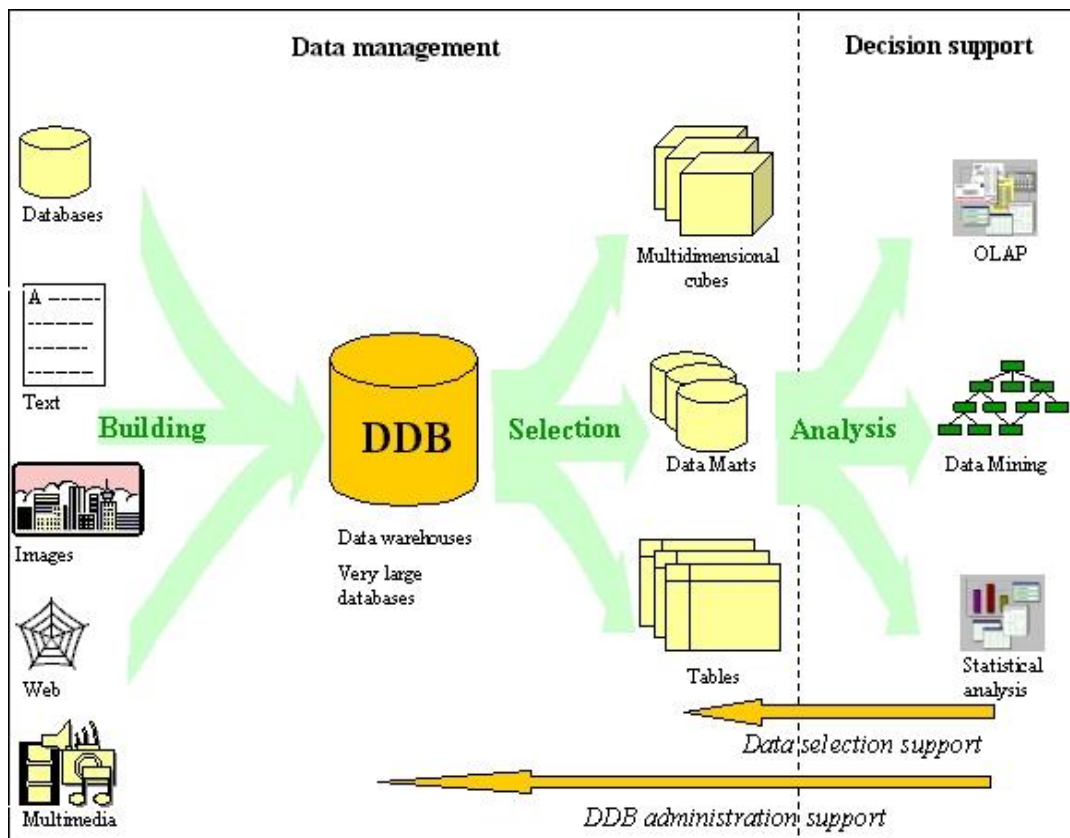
Data management

Decision support

Databases

A ------
------
------
------

Text

Building

Images

Web

Multimedia

DDB

Data warehouses

Very large databases

Selection

Multidimensional cubes

Data Marts

Tables

Analysis

OLAP

Data Mining

Statistical analysis

Data selection support

DDB administration support